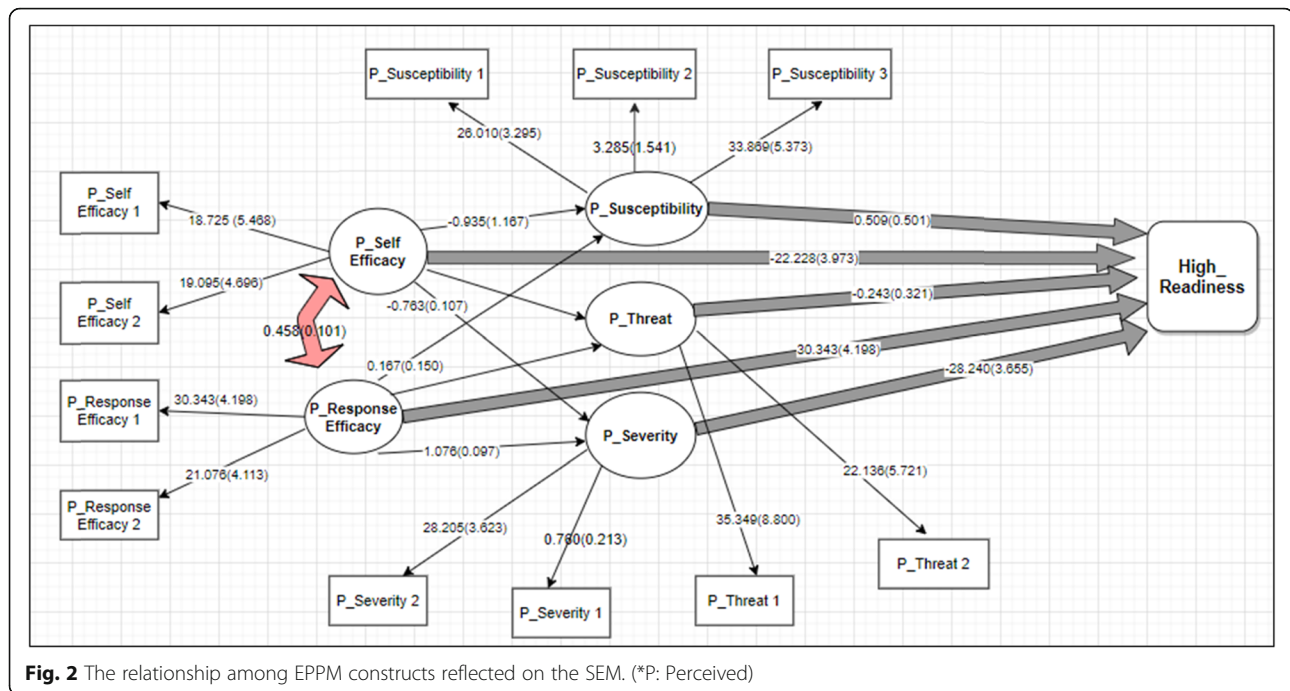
P_Susceptibility 1

P_Susceptibility 2

P_Susceptibility 3

26.010(3.295)

3.285(1.541)

33.869(5.373)

P_Self Efficacy 1

18.725 (5.468)

-0.935(1.167)

P_Susceptibility

0.509(0.501)

P_Self Efficacy

-22.228(3.973)

High_ Readiness

19.095(4.696)

P_Self Efficacy 2

-0.763(0.107)

P_Threat

-0.243(0.321)

0.458(0.101)

0.167(0.150)

30.343(4.198)

P_Response Efficacy 1

30.343(4.198)

P_Response Efficacy

-28.240(3.655)

P_Severity

1.076(0.097)

21.076(4.113)

22.136(5.721)

P_Response Efficacy 2

28.205(3.623)

35.349(8.800)

0.760(0.213)

P_Threat 2

P_Severity 2

P_Severity 1

P_Threat 1

**Fig. 2** The relationship among EPPM constructs reflected on the SEM. (*P: Perceived)